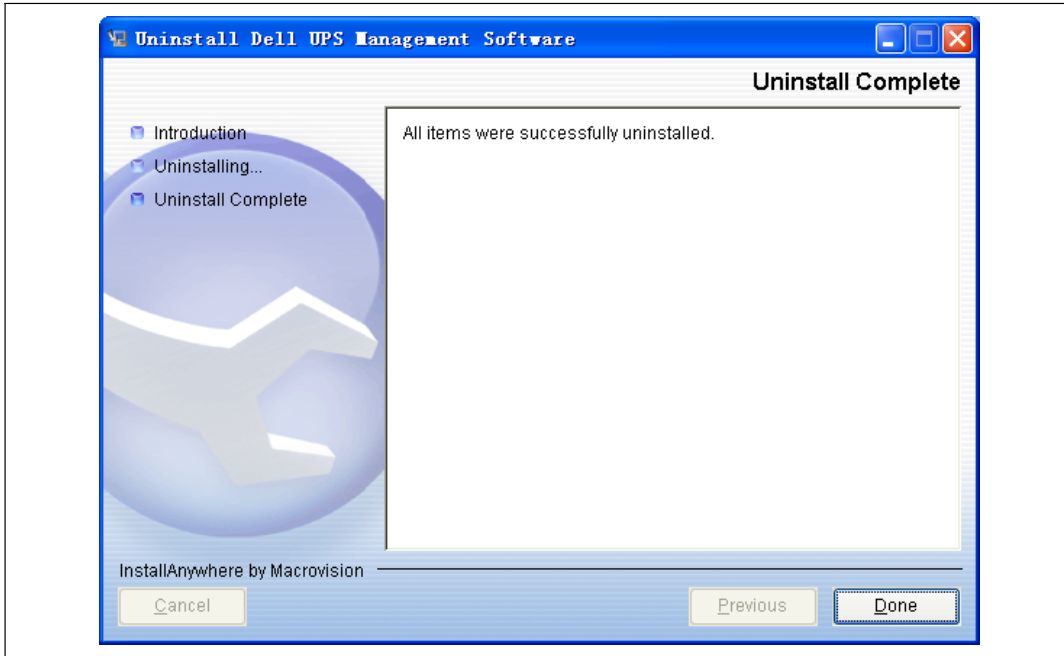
Uninstall Dell UPS Management Software

Uninstall Complete

Introduction
Uninstalling...
Uninstall Complete

All items were successfully uninstalled.

InstallAnywhere by Macrovision

Cancel

Previous

Done